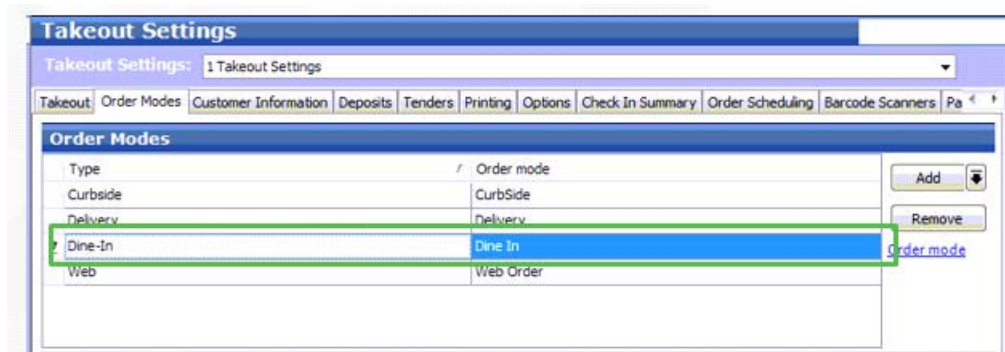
Takeout Settings

Takeout Settings: 1 Takeout Settings

Takeout | Order Modes | Customer Information | Deposits | Tenders | Printing | Options | Check In Summary | Order Scheduling | Barcode Scanners | Pa

Order Modes

| Type | Order mode |
|---|---|
| Curbside | CurbSide |
| Delivery | Delivery |
| Dine-In | Dine In |
| Web | Web Order |

Add

Remove

Order mode